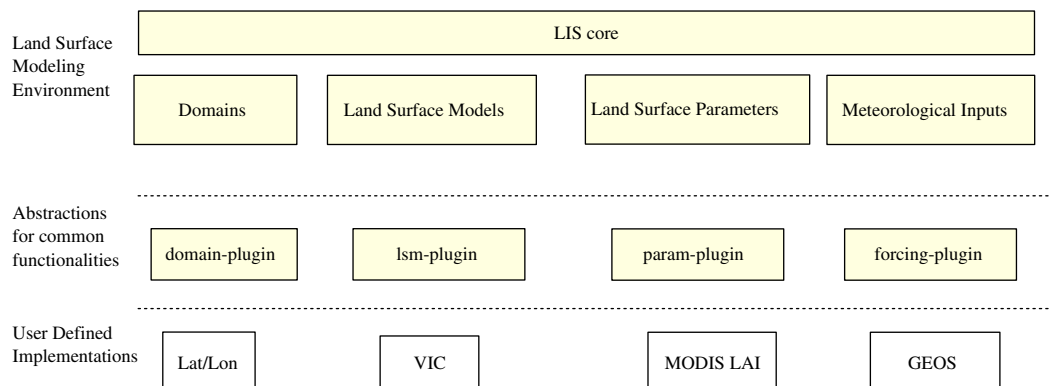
Land Surface Modeling Environment

LIS core

Domains

Land Surface Models

Land Surface Parameters

Meteorological Inputs

Abstractions for common functionalities

domain-plugin

lsm-plugin

param-plugin

forcing-plugin

User Defined Implementations

Lat/Lon

VIC

MODIS LAI

GEOS